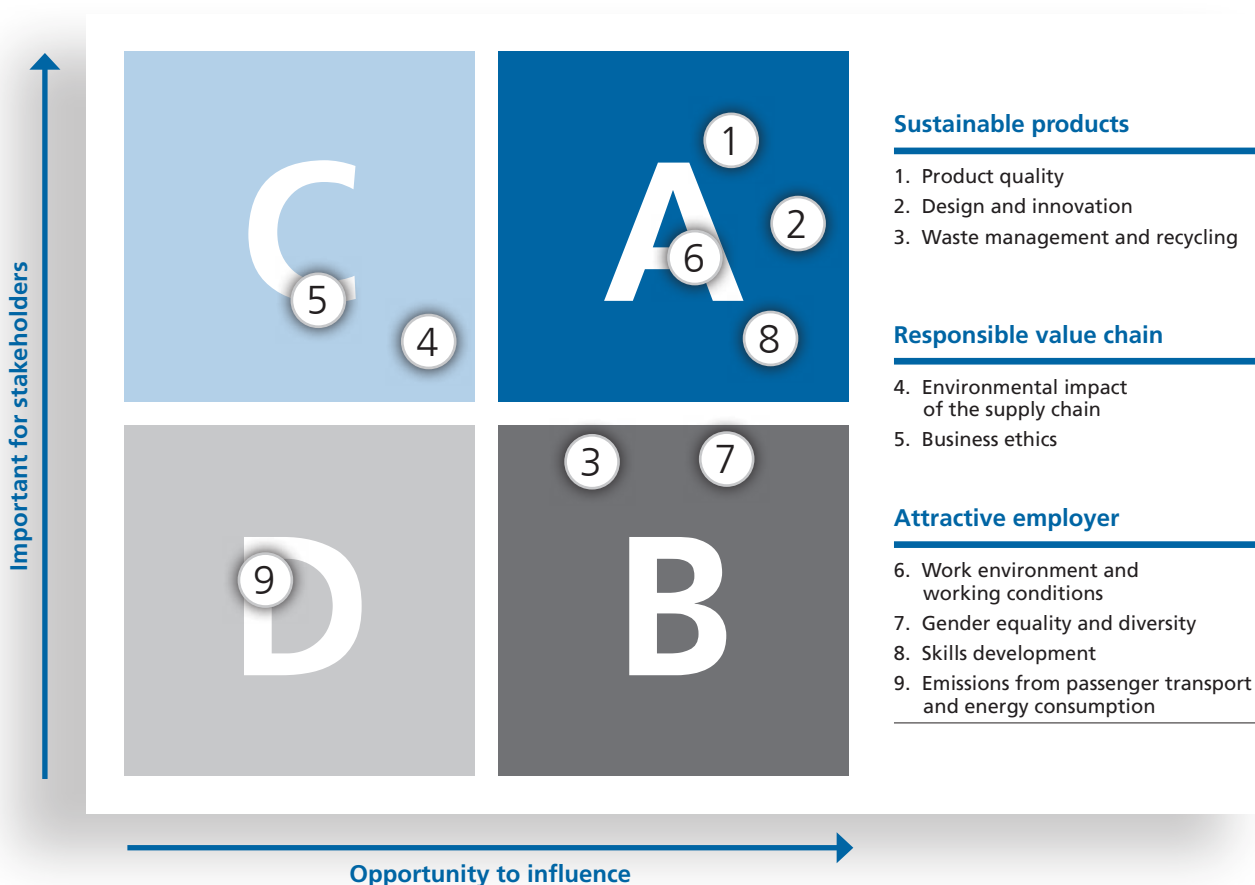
Important for stakeholders

C
5
4

A
1
2
6
8

D
9

B
3
7

Opportunity to influence

Sustainable products

1. Product quality
2. Design and innovation
3. Waste management and recycling

Responsible value chain

4. Environmental impact of the supply chain
5. Business ethics

Attractive employer

6. Work environment and working conditions
7. Gender equality and diversity
8. Skills development
9. Emissions from passenger transport and energy consumption